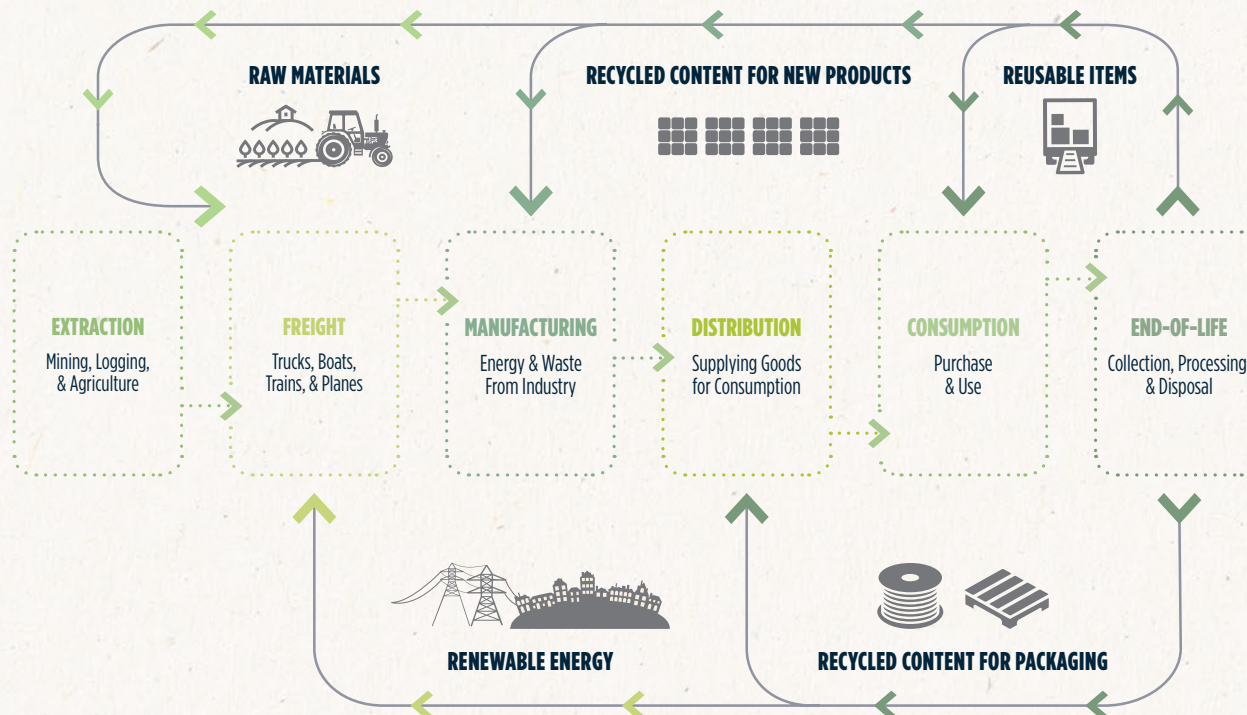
RAW MATERIALS

RECYCLED CONTENT FOR NEW PRODUCTS

REUSABLE ITEMS

EXTRACTION
Mining, Logging, & Agriculture

FREIGHT
Trucks, Boats, Trains, & Planes

MANUFACTURING
Energy & Waste From Industry

DISTRIBUTION
Supplying Goods for Consumption

CONSUMPTION
Purchase & Use

END-OF-LIFE
Collection, Processing & Disposal

RENEWABLE ENERGY

RECYCLED CONTENT FOR PACKAGING